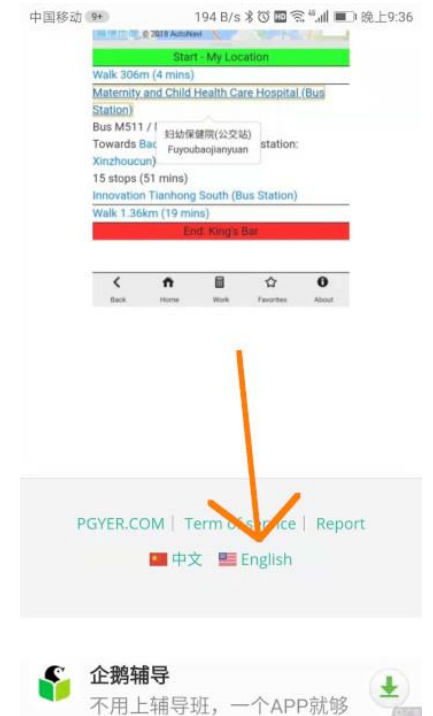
中国移动 9+ 194 B/s 晚上9:36

© 2018 AutoNavi

Start - My Location

Walk 306m (4 mins)

Maternity and Child Health Care Hospital (Bus Station)

Bus M511 / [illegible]

Towards Bac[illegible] station: Xinzhoucun)

妇幼保健院(公交站)
Fuyoubaojianyuan

15 stops (51 mins)

Innovation Tianhong South (Bus Station)

Walk 1.36km (19 mins)

End: King's Bar

Back Home Work Favorites About

PGYER.COM | Term of service | Report

中文 English

企鹅辅导
不用上辅导班，一个APP就够